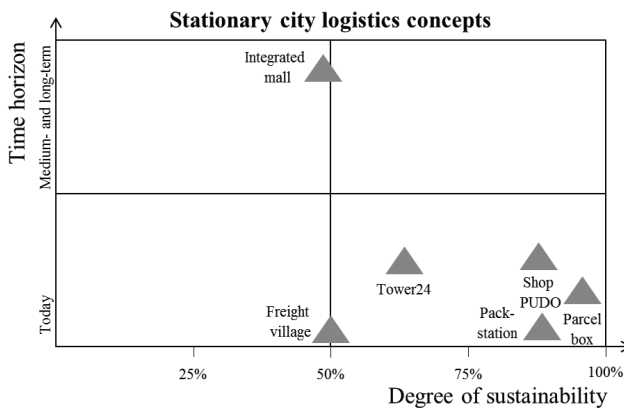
Stationary city logistics concepts

Time horizon

Medium- and long-term

Today

Integrated mall

Tower24

Shop PUDO

Parcel box

Pack-station

Freight village

25%

50%

75%

100%

Degree of sustainability